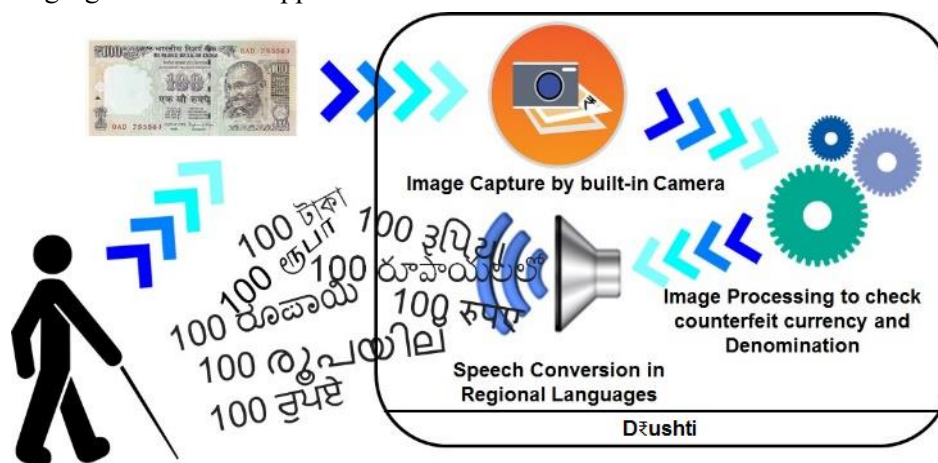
100 টাকা
100 ரூபாய்
100 ରୁପିଆ
100 రూపాయలలో
100 ರೂಪಾಯಿ
100 रुपए
100 രൂപയില്
100 ਰੁਪਏ

Image Capture by built-in Camera

Image Processing to check counterfeit currency and Denomination

Speech Conversion in Regional Languages

D₹ushti